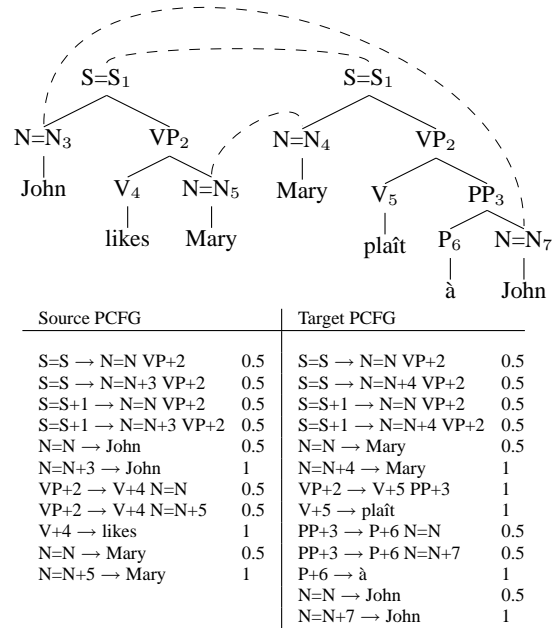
S=S$_1$

N=N$_3$ VP$_2$

John V$_4$ N=N$_5$

likes Mary

S=S$_1$

N=N$_4$ VP$_2$

Mary V$_5$ PP$_3$

plaît P$_6$ N=N$_7$

à John

| Source PCFG | | Target PCFG | |
|---|---|---|---|
| S=S $\rightarrow$ N=N VP+2 | 0.5 | S=S $\rightarrow$ N=N VP+2 | 0.5 |
| S=S $\rightarrow$ N=N+3 VP+2 | 0.5 | S=S $\rightarrow$ N=N+4 VP+2 | 0.5 |
| S=S+1 $\rightarrow$ N=N VP+2 | 0.5 | S=S+1 $\rightarrow$ N=N VP+2 | 0.5 |
| S=S+1 $\rightarrow$ N=N+3 VP+2 | 0.5 | S=S+1 $\rightarrow$ N=N+4 VP+2 | 0.5 |
| N=N $\rightarrow$ John | 0.5 | N=N $\rightarrow$ Mary | 0.5 |
| N=N+3 $\rightarrow$ John | 1 | N=N+4 $\rightarrow$ Mary | 1 |
| VP+2 $\rightarrow$ V+4 N=N | 0.5 | VP+2 $\rightarrow$ V+5 PP+3 | 1 |
| VP+2 $\rightarrow$ V+4 N=N+5 | 0.5 | V+5 $\rightarrow$ plaît | 1 |
| V+4 $\rightarrow$ likes | 1 | PP+3 $\rightarrow$ P+6 N=N | 0.5 |
| N=N $\rightarrow$ Mary | 0.5 | PP+3 $\rightarrow$ P+6 N=N+7 | 0.5 |
| N=N+5 $\rightarrow$ Mary | 1 | P+6 $\rightarrow$ à | 1 |
| | | N=N $\rightarrow$ John | 0.5 |
| | | N=N+7 $\rightarrow$ John | 1 |